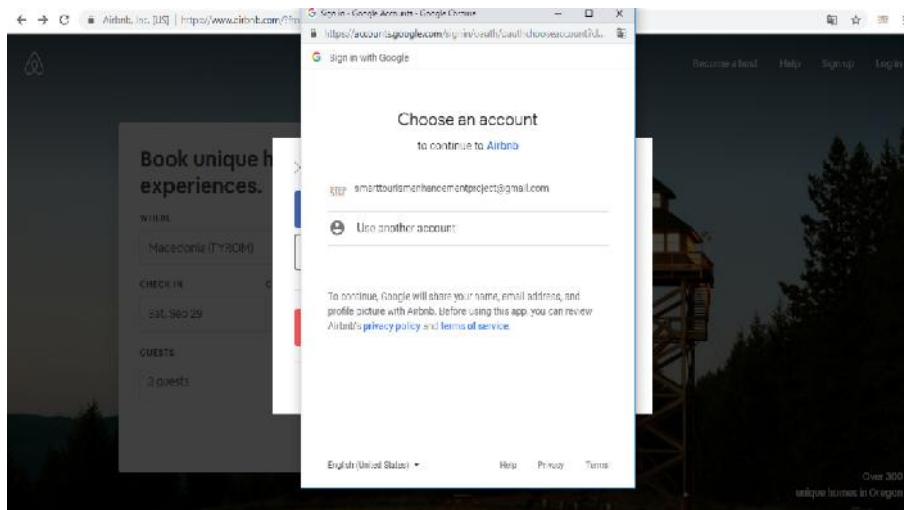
Airbnb, Inc. [US] | https://www.airbnb.com/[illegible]

Sign in - Google Accounts - Google Chrome

https://accounts.google.com/signin/oauth/oauthchooseaccount?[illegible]

Sign in with Google

Choose an account

to continue to Airbnb

STEP smarttourismenhancementproject@gmail.com

Use another account

To continue, Google will share your name, email address, and profile picture with Airbnb. Before using this app, you can review Airbnb's privacy policy and terms of service.

English (United States)

Help Privacy Terms

Become a host Help Sign up Log in

Book unique h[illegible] experiences.

WHERE

Macedonia (FYROM)

CHECK IN

Sat, Sep 29

GUESTS

2 guests

Over 300 unique homes in Oregon